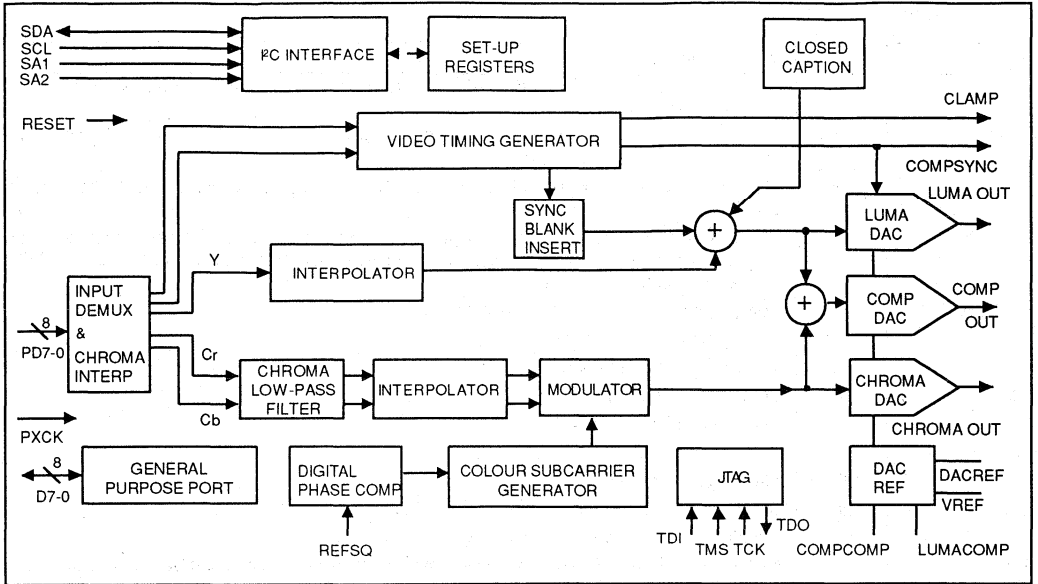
SDA
SCL
SA1
SA2

I²C INTERFACE

SET-UP REGISTERS

CLOSED CAPTION

RESET

CLAMP

VIDEO TIMING GENERATOR

COMPSYNC

LUMA OUT

SYNC BLANK INSERT

LUMA DAC

Y

INTERPOLATOR

INPUT DEMUX & CHROMA INTERP

8
PD7-0

COMP DAC

COMP OUT

Cr

Cb

CHROMA LOW-PASS FILTER

INTERPOLATOR

MODULATOR

CHROMA DAC

PXCK

CHROMA OUT

8
D7-0

GENERAL PURPOSE PORT

DIGITAL PHASE COMP

COLOUR SUBCARRIER GENERATOR

JTAG

DAC REF

DACREF

VREF

REFSQ

TDI

TMS TCK

TDO

COMPCOMP

LUMACOMP